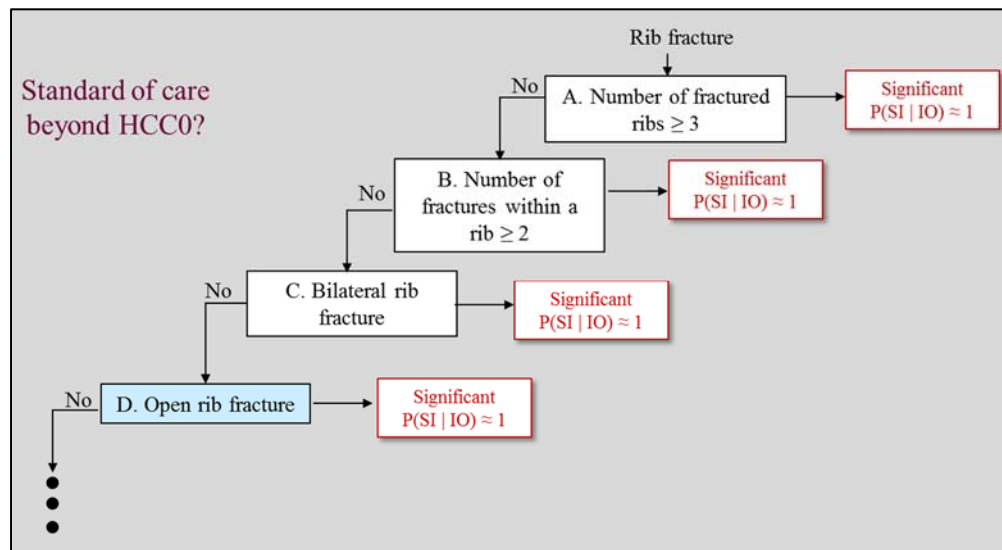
Standard of care beyond HCC0?

Rib fracture

No

A. Number of fractured ribs $\geq 3$

Significant
$P(SI \mid IO) \approx 1$

No

B. Number of fractures within a rib $\geq 2$

Significant
$P(SI \mid IO) \approx 1$

No

C. Bilateral rib fracture

Significant
$P(SI \mid IO) \approx 1$

No

D. Open rib fracture

Significant
$P(SI \mid IO) \approx 1$